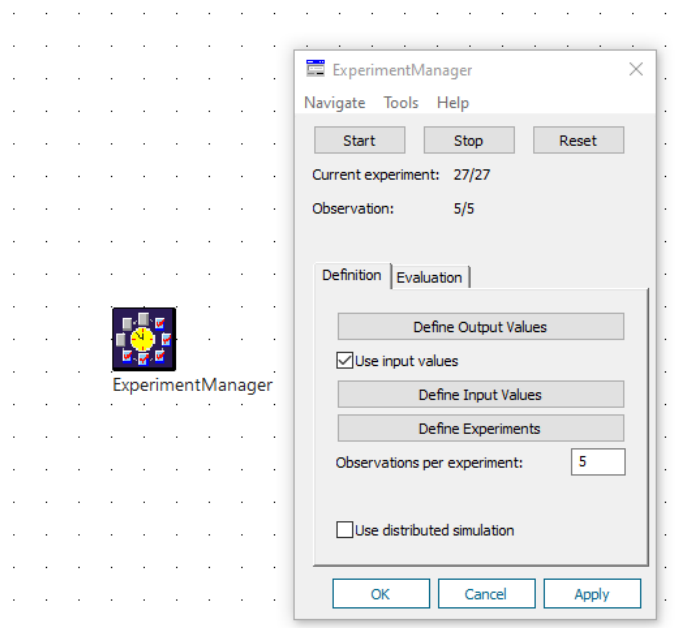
ExperimentManager

ExperimentManager

Navigate Tools Help

Start Stop Reset

Current experiment: 27/27

Observation: 5/5

Definition Evaluation

Define Output Values

Use input values

Define Input Values

Define Experiments

Observations per experiment: 5

Use distributed simulation

OK Cancel Apply